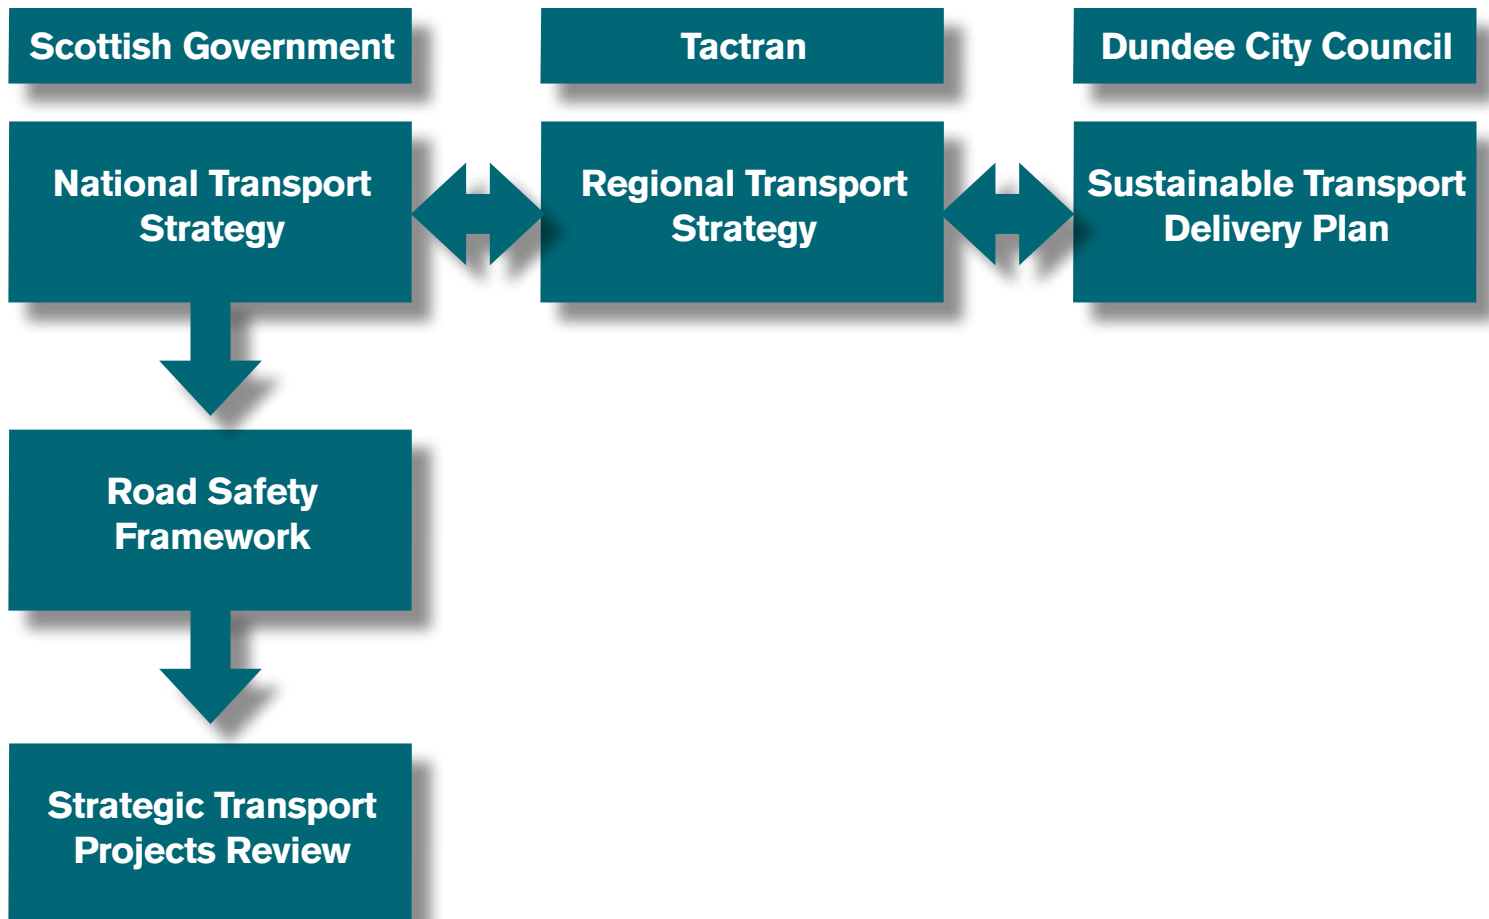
Scottish Government

Tactran

Dundee City Council

National Transport Strategy

Regional Transport Strategy

Sustainable Transport Delivery Plan

Road Safety Framework

Strategic Transport Projects Review